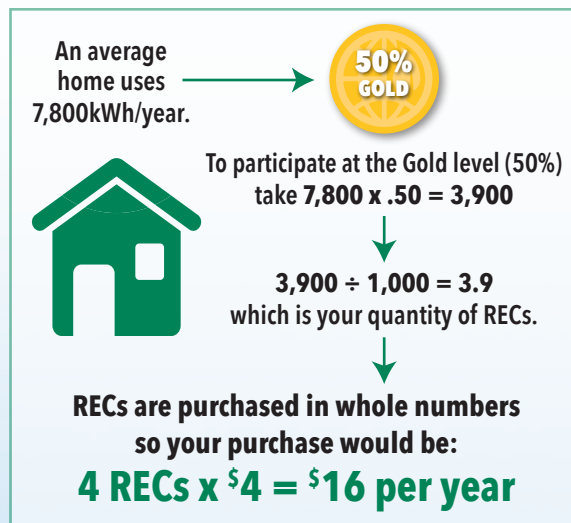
An average home uses 7,800kWh/year.

50%
GOLD

To participate at the Gold level (50%) take 7,800 x .50 = 3,900

3,900 ÷ 1,000 = 3.9
which is your quantity of RECs.

RECs are purchased in whole numbers so your purchase would be:

4 RECs x $^{\$}4$ = $^{\$}16$ per year